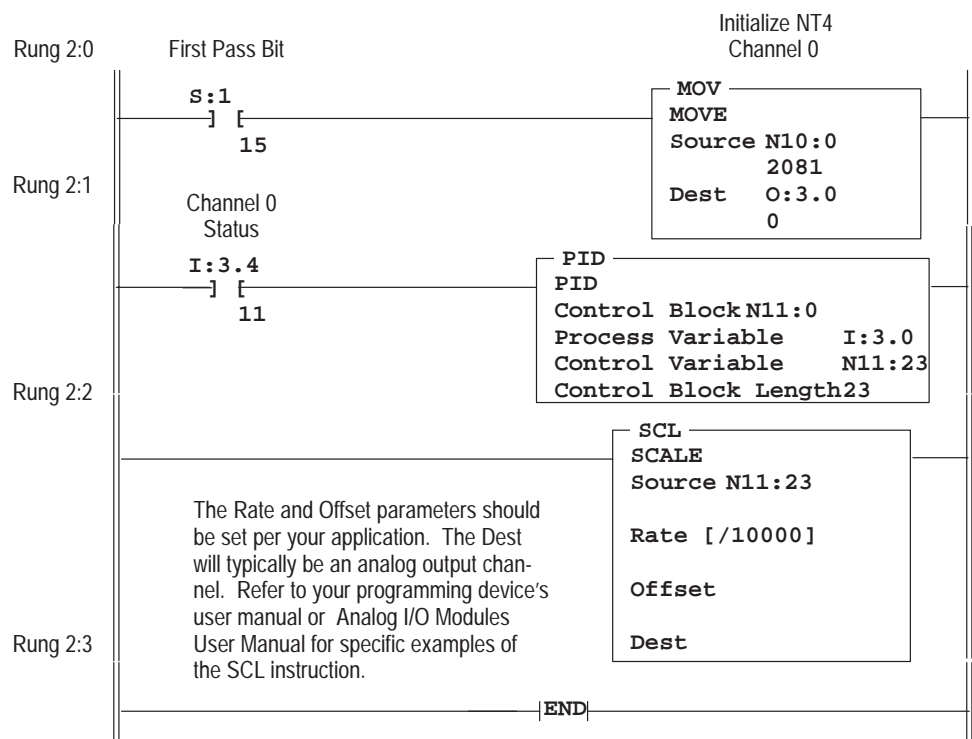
Rung 2:0

First Pass Bit

Initialize NT4 Channel 0

S:1
] [
15

MOV
MOVE
Source N10:0
2081
Dest O:3.0
0

Rung 2:1

Channel 0 Status

I:3.4
] [
11

PID
PID
Control Block N11:0
Process Variable I:3.0
Control Variable N11:23
Control Block Length 23

Rung 2:2

SCL
SCALE
Source N11:23

Rate [/10000]

Offset

Dest

The Rate and Offset parameters should be set per your application. The Dest will typically be an analog output channel. Refer to your programming device's user manual or Analog I/O Modules User Manual for specific examples of the SCL instruction.

Rung 2:3

END